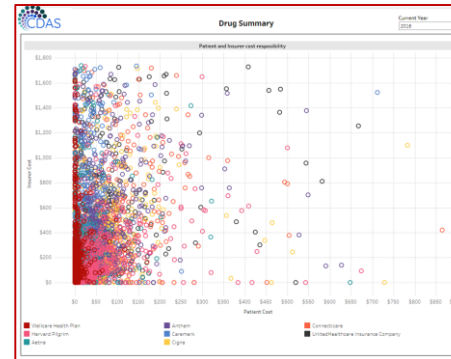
CDAS

Drug Summary

Current Year
2018

Patient and Insurer cost resposibility

$1,800
$1,600
$1,400
$1,200
$1,000
$800
$600
$400
$200
$0

Insurer Cost

$0 $50 $100 $150 $200 $250 $300 $350 $400 $450 $500 $550 $600 $650 $700 $750 $800 $850

Patient Cost

Wellcare Health Plan
Harvard Pilgrim
Aetna
Anthem
Caremark
Cigna
Connecticare
UnitedHealthcare Insurance Company